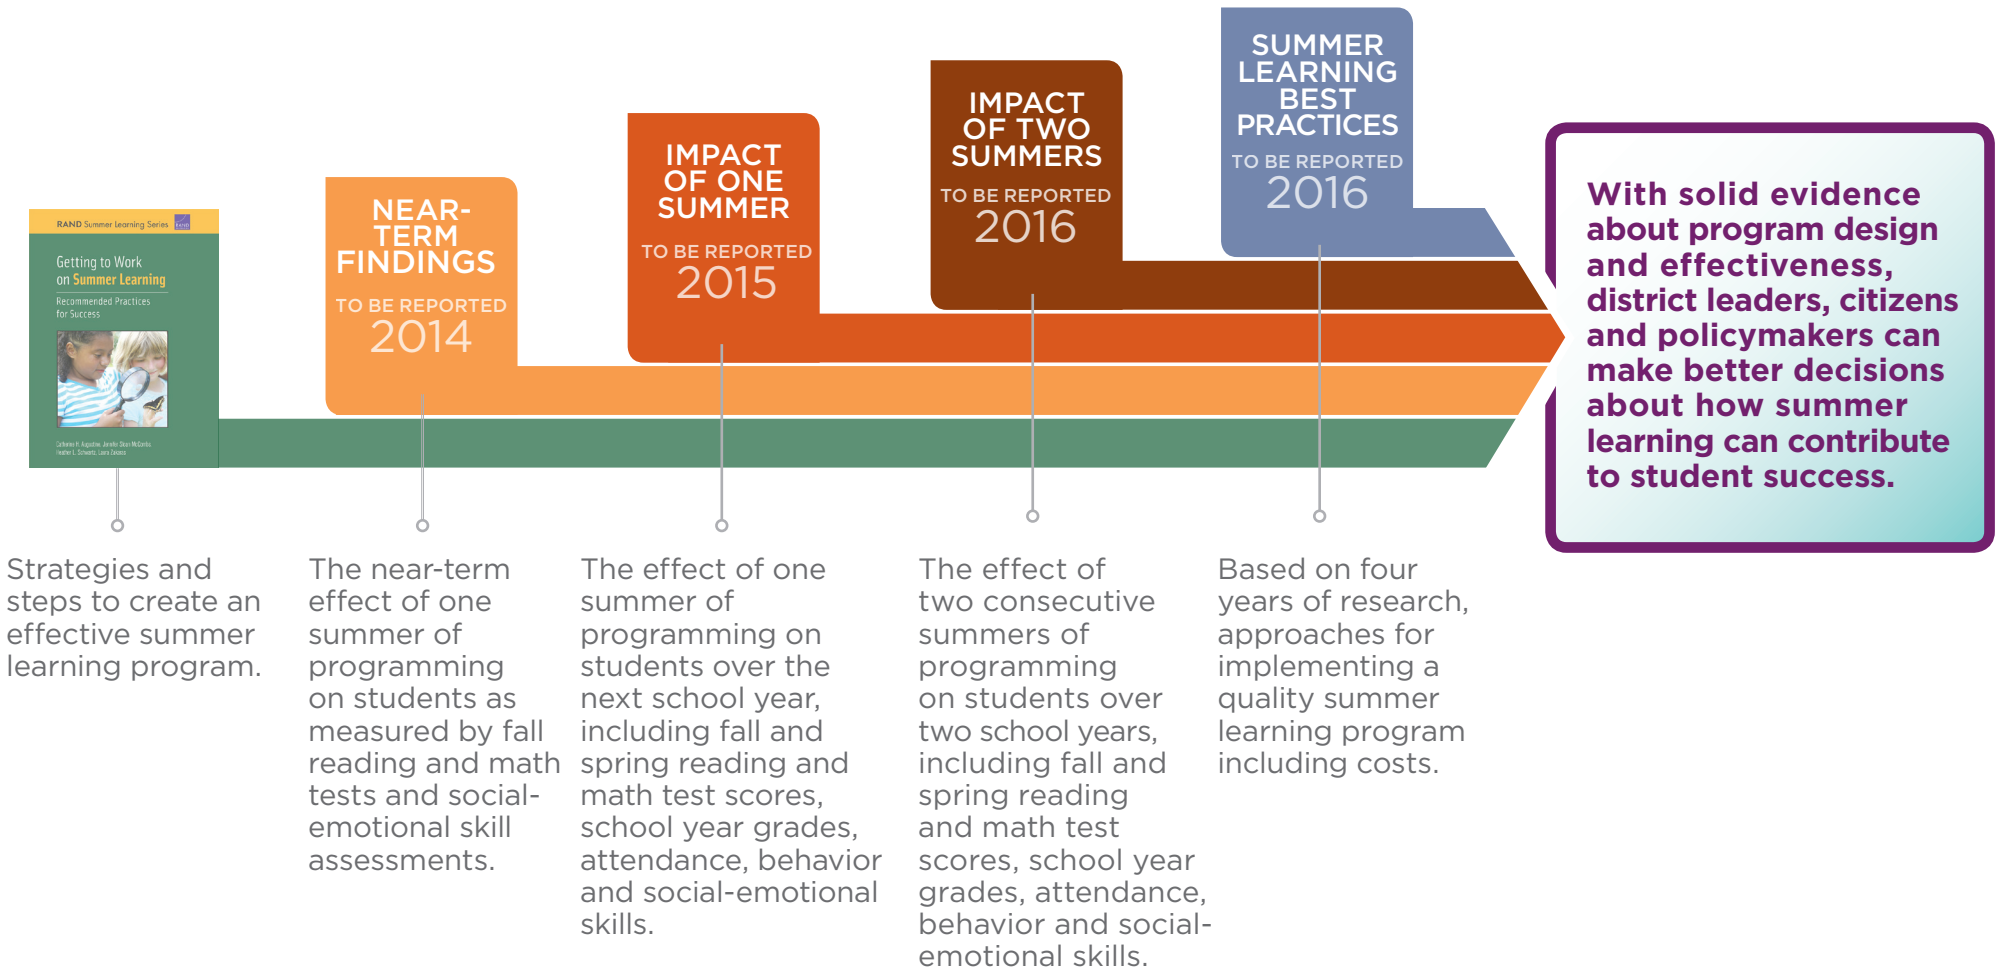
RAND Summer Learning Series

Getting to Work on Summer Learning

Recommended Practices for Success

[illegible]

NEAR-TERM FINDINGS
TO BE REPORTED
2014

IMPACT OF ONE SUMMER
TO BE REPORTED
2015

IMPACT OF TWO SUMMERS
TO BE REPORTED
2016

SUMMER LEARNING BEST PRACTICES
TO BE REPORTED
2016

With solid evidence about program design and effectiveness, district leaders, citizens and policymakers can make better decisions about how summer learning can contribute to student success.

Strategies and steps to create an effective summer learning program.

The near-term effect of one summer of programming on students as measured by fall reading and math tests and social-emotional skill assessments.

The effect of one summer of programming on students over the next school year, including fall and spring reading and math test scores, school year grades, attendance, behavior and social-emotional skills.

The effect of two consecutive summers of programming on students over two school years, including fall and spring reading and math test scores, school year grades, attendance, behavior and social-emotional skills.

Based on four years of research, approaches for implementing a quality summer learning program including costs.